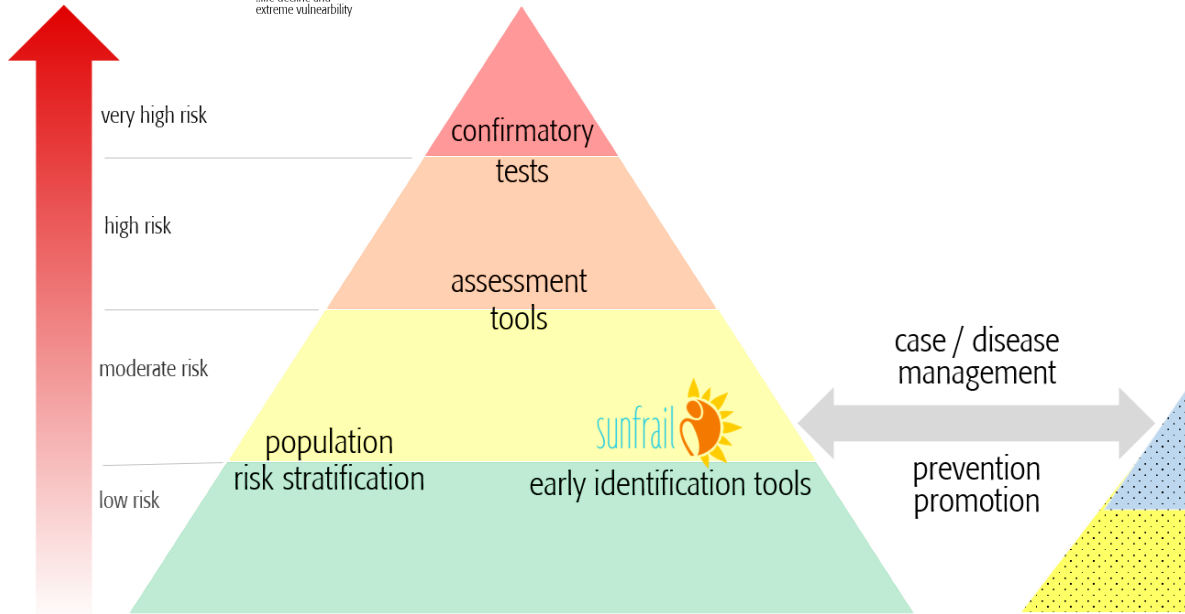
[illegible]
extreme vulnerability

very high risk

high risk

moderate risk

low risk

confirmatory tests

assessment tools

population risk stratification

sunfrail

early identification tools

case / disease management

prevention promotion